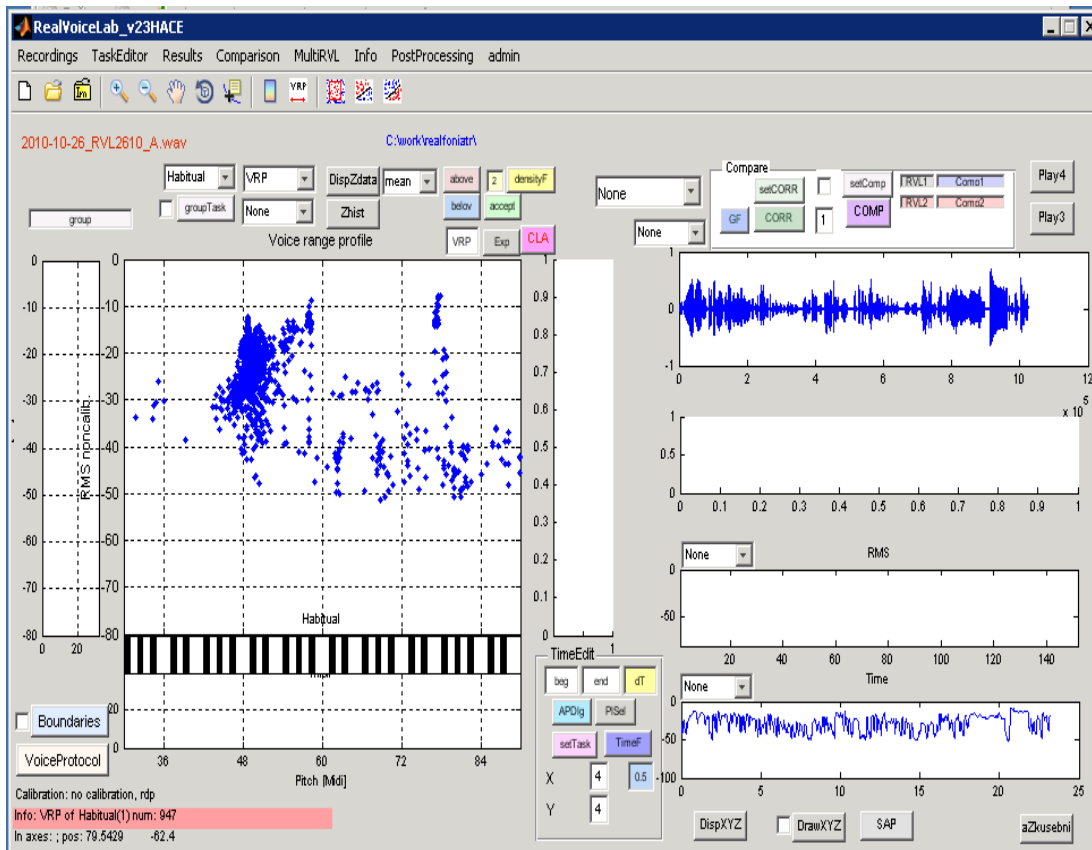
RealVoiceLab_v23HACE

Recordings TaskEditor Results Comparison MultiRVL Info PostProcessing admin

2010-10-26_RVL2610_A.wav

C:\work\realfoniatr\

group

Habitual

VRP

DispZdata

mean

above

2

densityF

groupTask

None

Zhist

belov

accept

Voice range profile

VRP

Exp

CLA

None

None

Compare

setCORR

setComp

RVL1

Como1

GF

CORR

1

COMP

RVL2

Como2

Play4

Play3

0 -10 -20 -30 -40 -50 -60 -70 -80

0 20

RMS noncalib.

0 -10 -20 -30 -40 -50 -60 -70 -80

0.9 0.8 0.7 0.6 0.5 0.4 0.3 0.2 0.1 0

1

Habitual

mpi

20

0

36 48 60 72 84

Pitch [Midi]

Boundaries

VoiceProtocol

TimeEdit

beg

end

dT

APDIg

PISel

setTask

TimeF

X 4

0.5

Y 4

1

0

0 2 4 6 8 10 12

x 10$^5$

1

0.5

0

0 0.1 0.2 0.3 0.4 0.5 0.6 0.7 0.8 0.9 1

None

RMS

-50

20 40 60 80 100 120 140

Time

None

0

-50

-100

0 5 10 15 20 25

DispXYZ

DrawXYZ

SAP

aZkusebni

Calibration: no calibration, rdp

Info: VRP of Habitual(1) num: 947

In axes: ; pos: 79.5429 -62.4